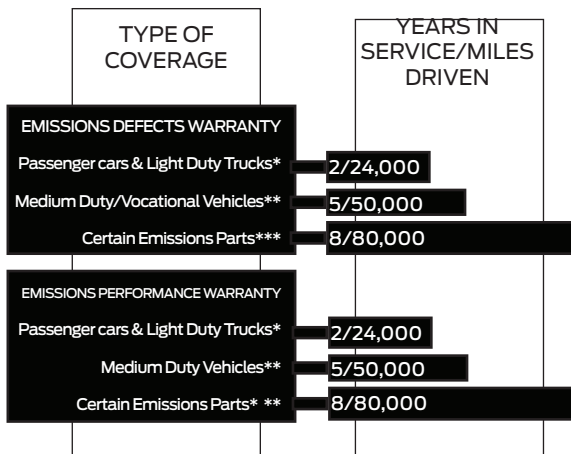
TYPE OF COVERAGE

YEARS IN SERVICE/MILES DRIVEN

EMISSIONS DEFECTS WARRANTY

Passenger cars & Light Duty Trucks* 2/24,000

Medium Duty/Vocational Vehicles** 5/50,000

Certain Emissions Parts*** 8/80,000

EMISSIONS PERFORMANCE WARRANTY

Passenger cars & Light Duty Trucks* 2/24,000

Medium Duty Vehicles** 5/50,000

Certain Emissions Parts* ** 8/80,000